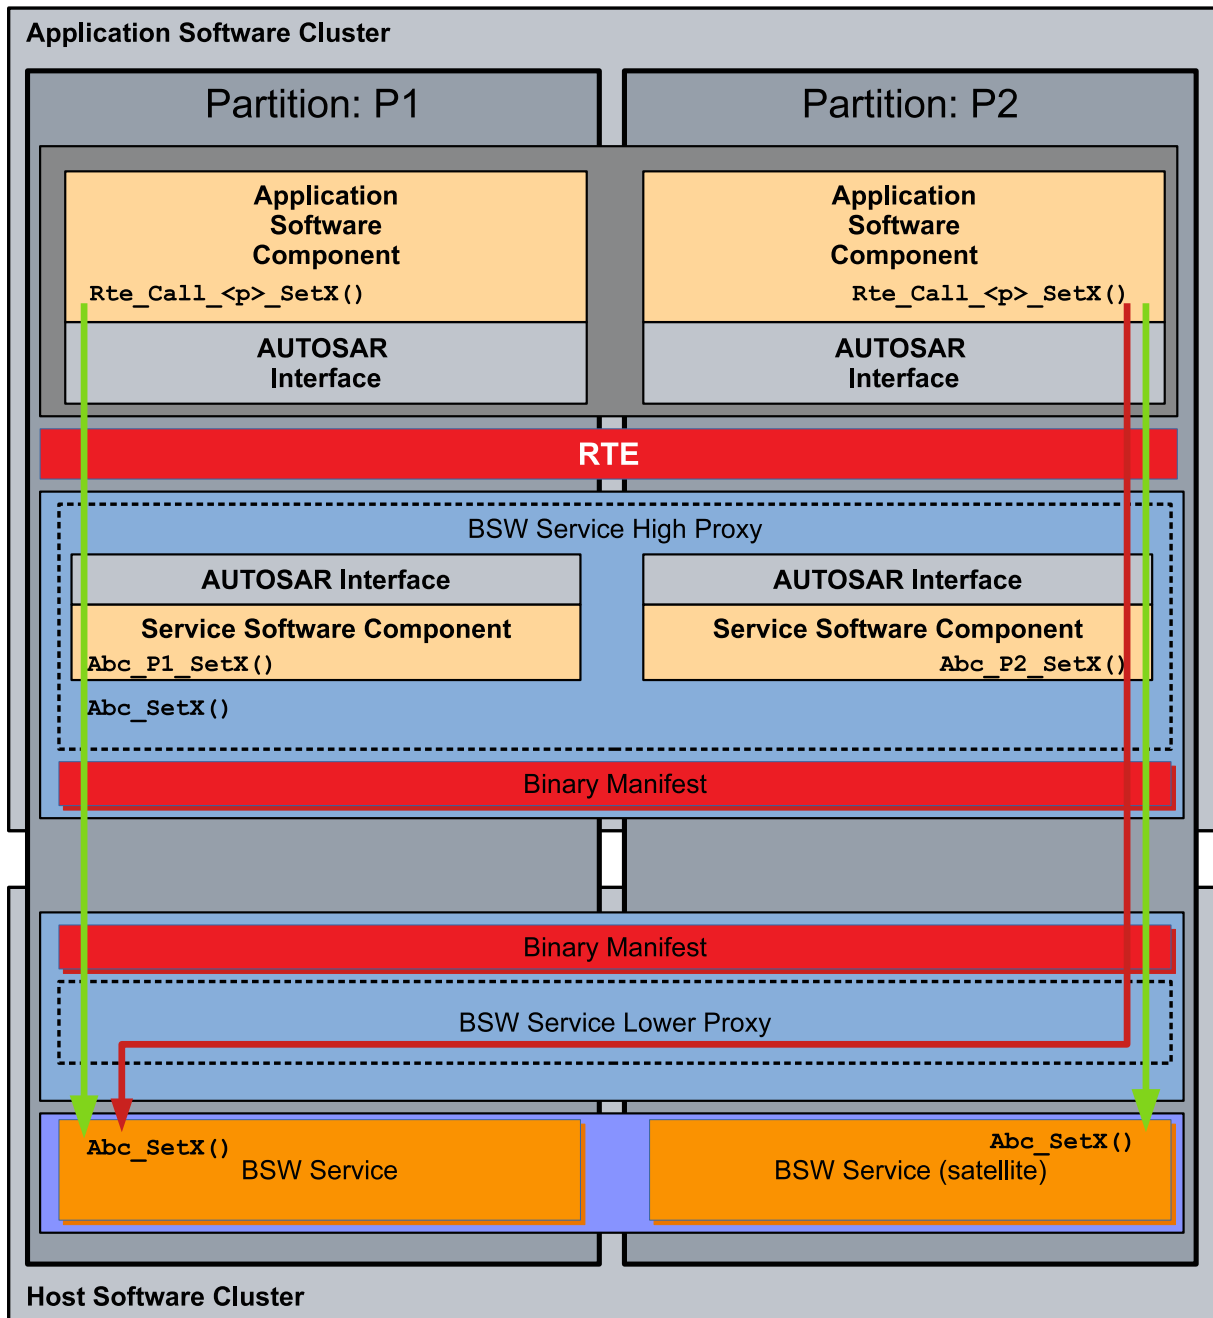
Application Software Cluster

Partition: P1

Partition: P2

Application Software Component

Rte_Call_<p>_SetX()

AUTOSAR Interface

Application Software Component

Rte_Call_<p>_SetX()

AUTOSAR Interface

RTE

BSW Service High Proxy

AUTOSAR Interface

Service Software Component

Abc_P1_SetX()

AUTOSAR Interface

Service Software Component

Abc_P2_SetX()

Abc_SetX()

Binary Manifest

Binary Manifest

BSW Service Lower Proxy

Abc_SetX()

BSW Service

Abc_SetX()

BSW Service (satellite)

Host Software Cluster